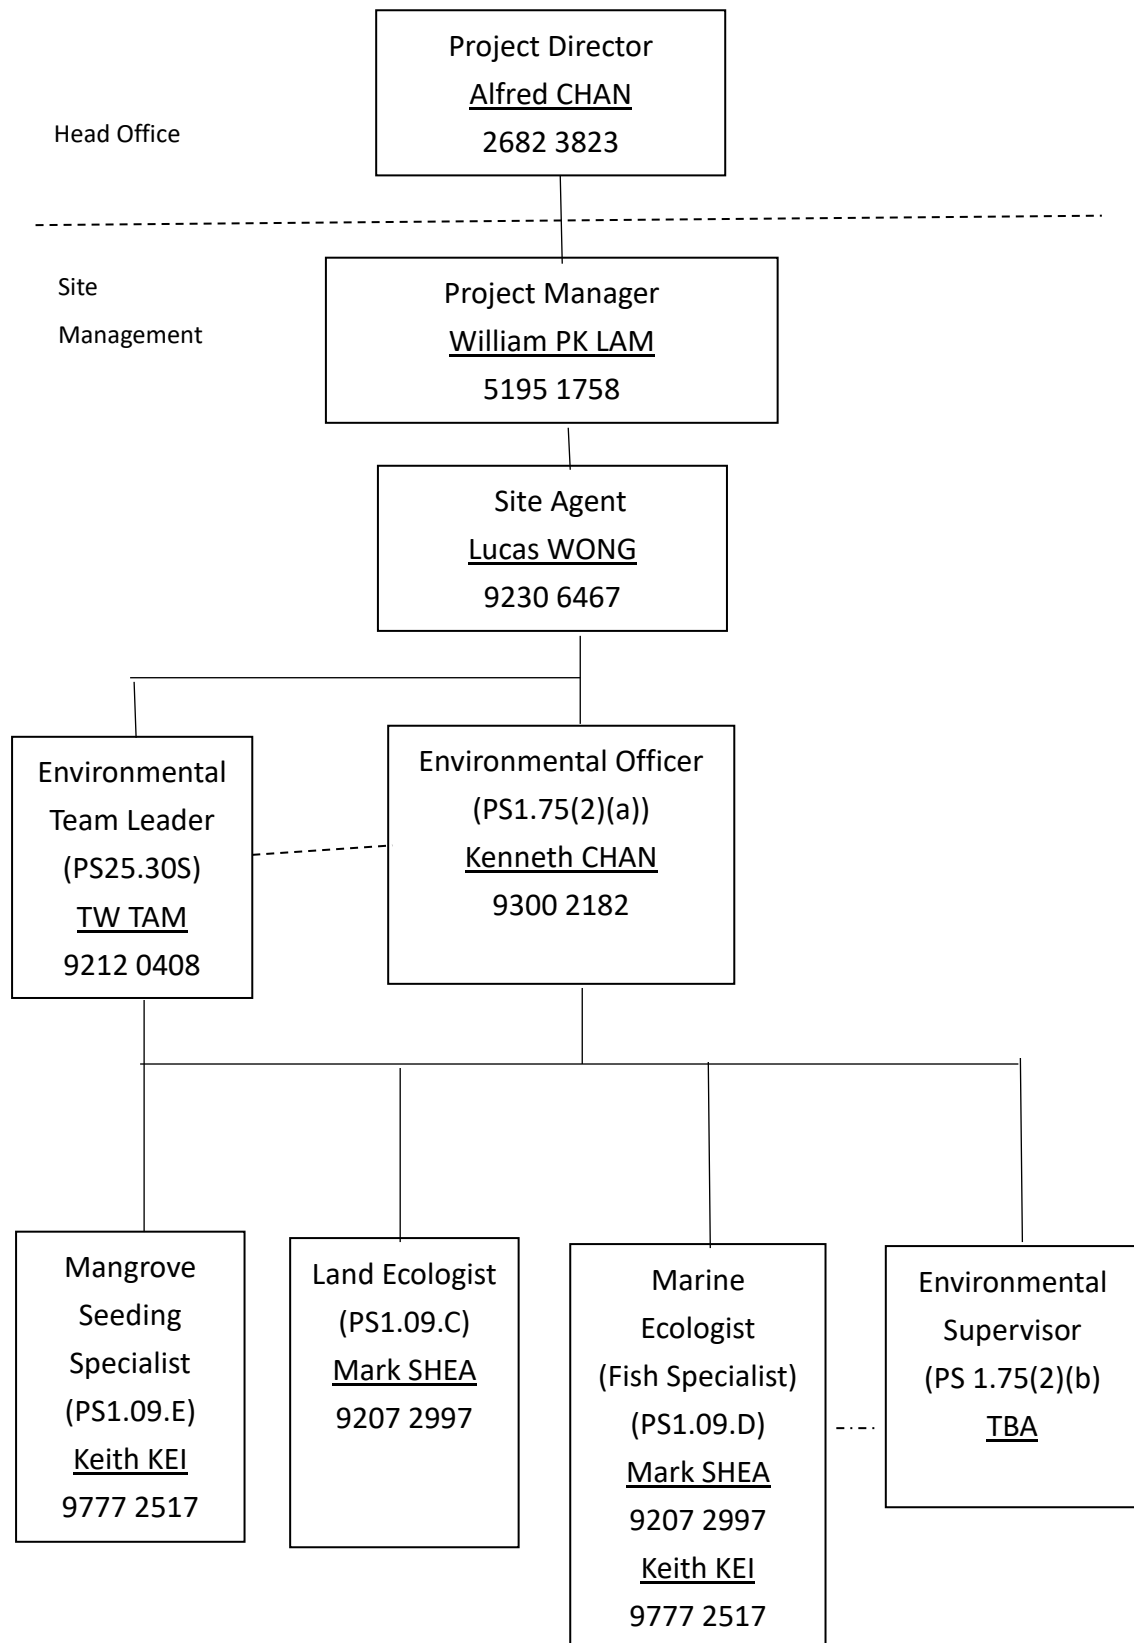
Head Office

Project Director
Alfred CHAN
2682 3823

Site Management

Project Manager
William PK LAM
5195 1758

Site Agent
Lucas WONG
9230 6467

Environmental Team Leader
(PS25.30S)
TW TAM
9212 0408

Environmental Officer
(PS1.75(2)(a))
Kenneth CHAN
9300 2182

Mangrove Seeding Specialist
(PS1.09.E)
Keith KEI
9777 2517

Land Ecologist
(PS1.09.C)
Mark SHEA
9207 2997

Marine Ecologist
(Fish Specialist)
(PS1.09.D)
Mark SHEA
9207 2997
Keith KEI
9777 2517

Environmental Supervisor
(PS 1.75(2)(b)
TBA